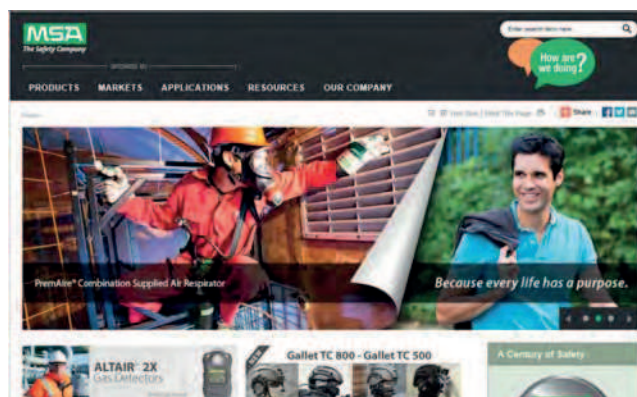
MSA
The Safety Company

Enter search term here

How are we doing?

PRODUCTS MARKETS APPLICATIONS RESOURCES OUR COMPANY

Home

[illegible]

Share

PremAire® Combination Supplied Air Respirator

Because every life has a purpose.

ALTAIR® 2X
Gas Detectors

NEW

Gallet TC 800 - Gallet TC 500

A Century of Safety